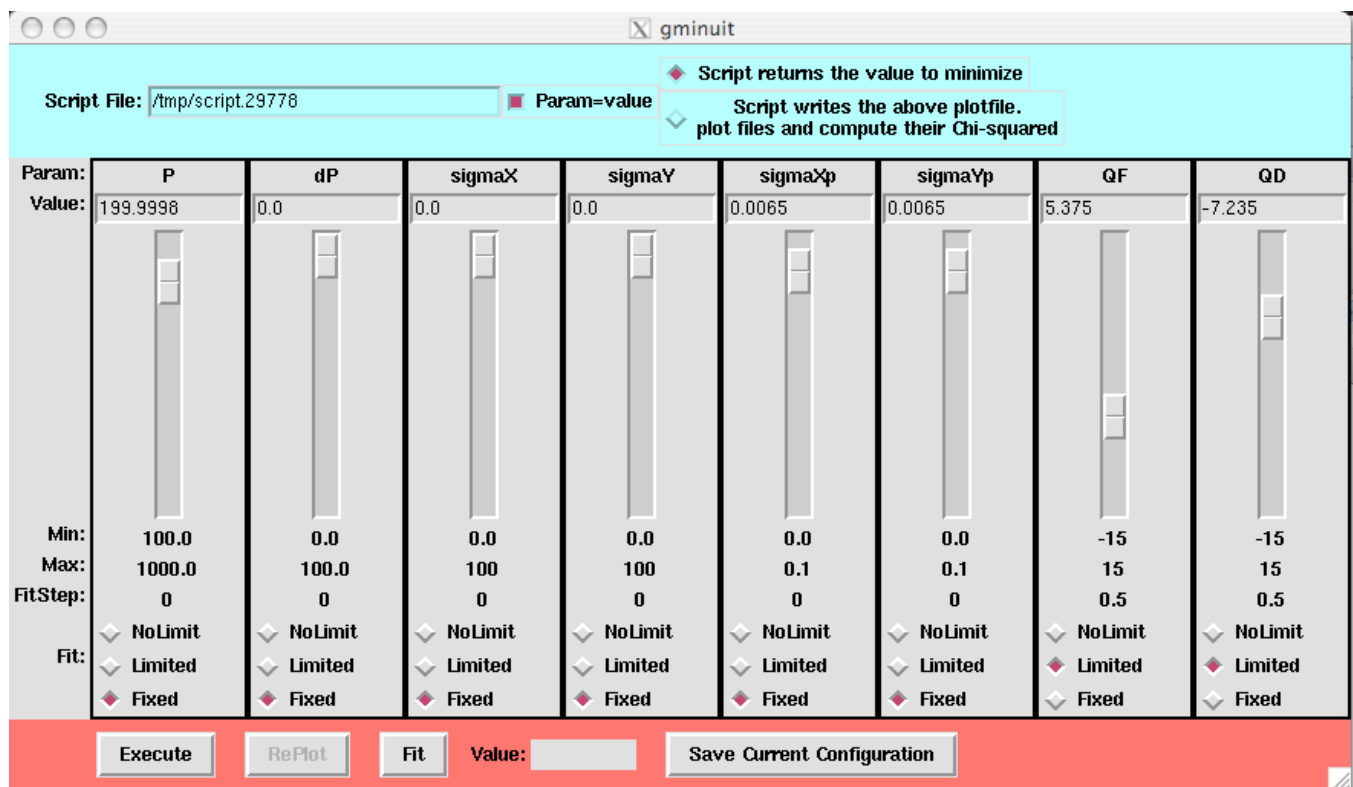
gminuit

Script File: /tmp/script.29778

Param=value

Script returns the value to minimize

Script writes the above plotfile. plot files and compute their Chi-squared

| Param: | P | dP | sigmaX | sigmaY | sigmaXp | sigmaYp | QF | QD |
|---|---|---|---|---|---|---|---|---|
| Value: | 199.9998 | 0.0 | 0.0 | 0.0 | 0.0065 | 0.0065 | 5.375 | -7.235 |
| Min: | 100.0 | 0.0 | 0.0 | 0.0 | 0.0 | 0.0 | -15 | -15 |
| Max: | 1000.0 | 100.0 | 100 | 100 | 0.1 | 0.1 | 15 | 15 |
| FitStep: | 0 | 0 | 0 | 0 | 0 | 0 | 0.5 | 0.5 |
| Fit: | NoLimit Limited Fixed | NoLimit Limited Fixed | NoLimit Limited Fixed | NoLimit Limited Fixed | NoLimit Limited Fixed | NoLimit Limited Fixed | NoLimit Limited Fixed | NoLimit Limited Fixed |

Execute RePlot Fit Value: Save Current Configuration